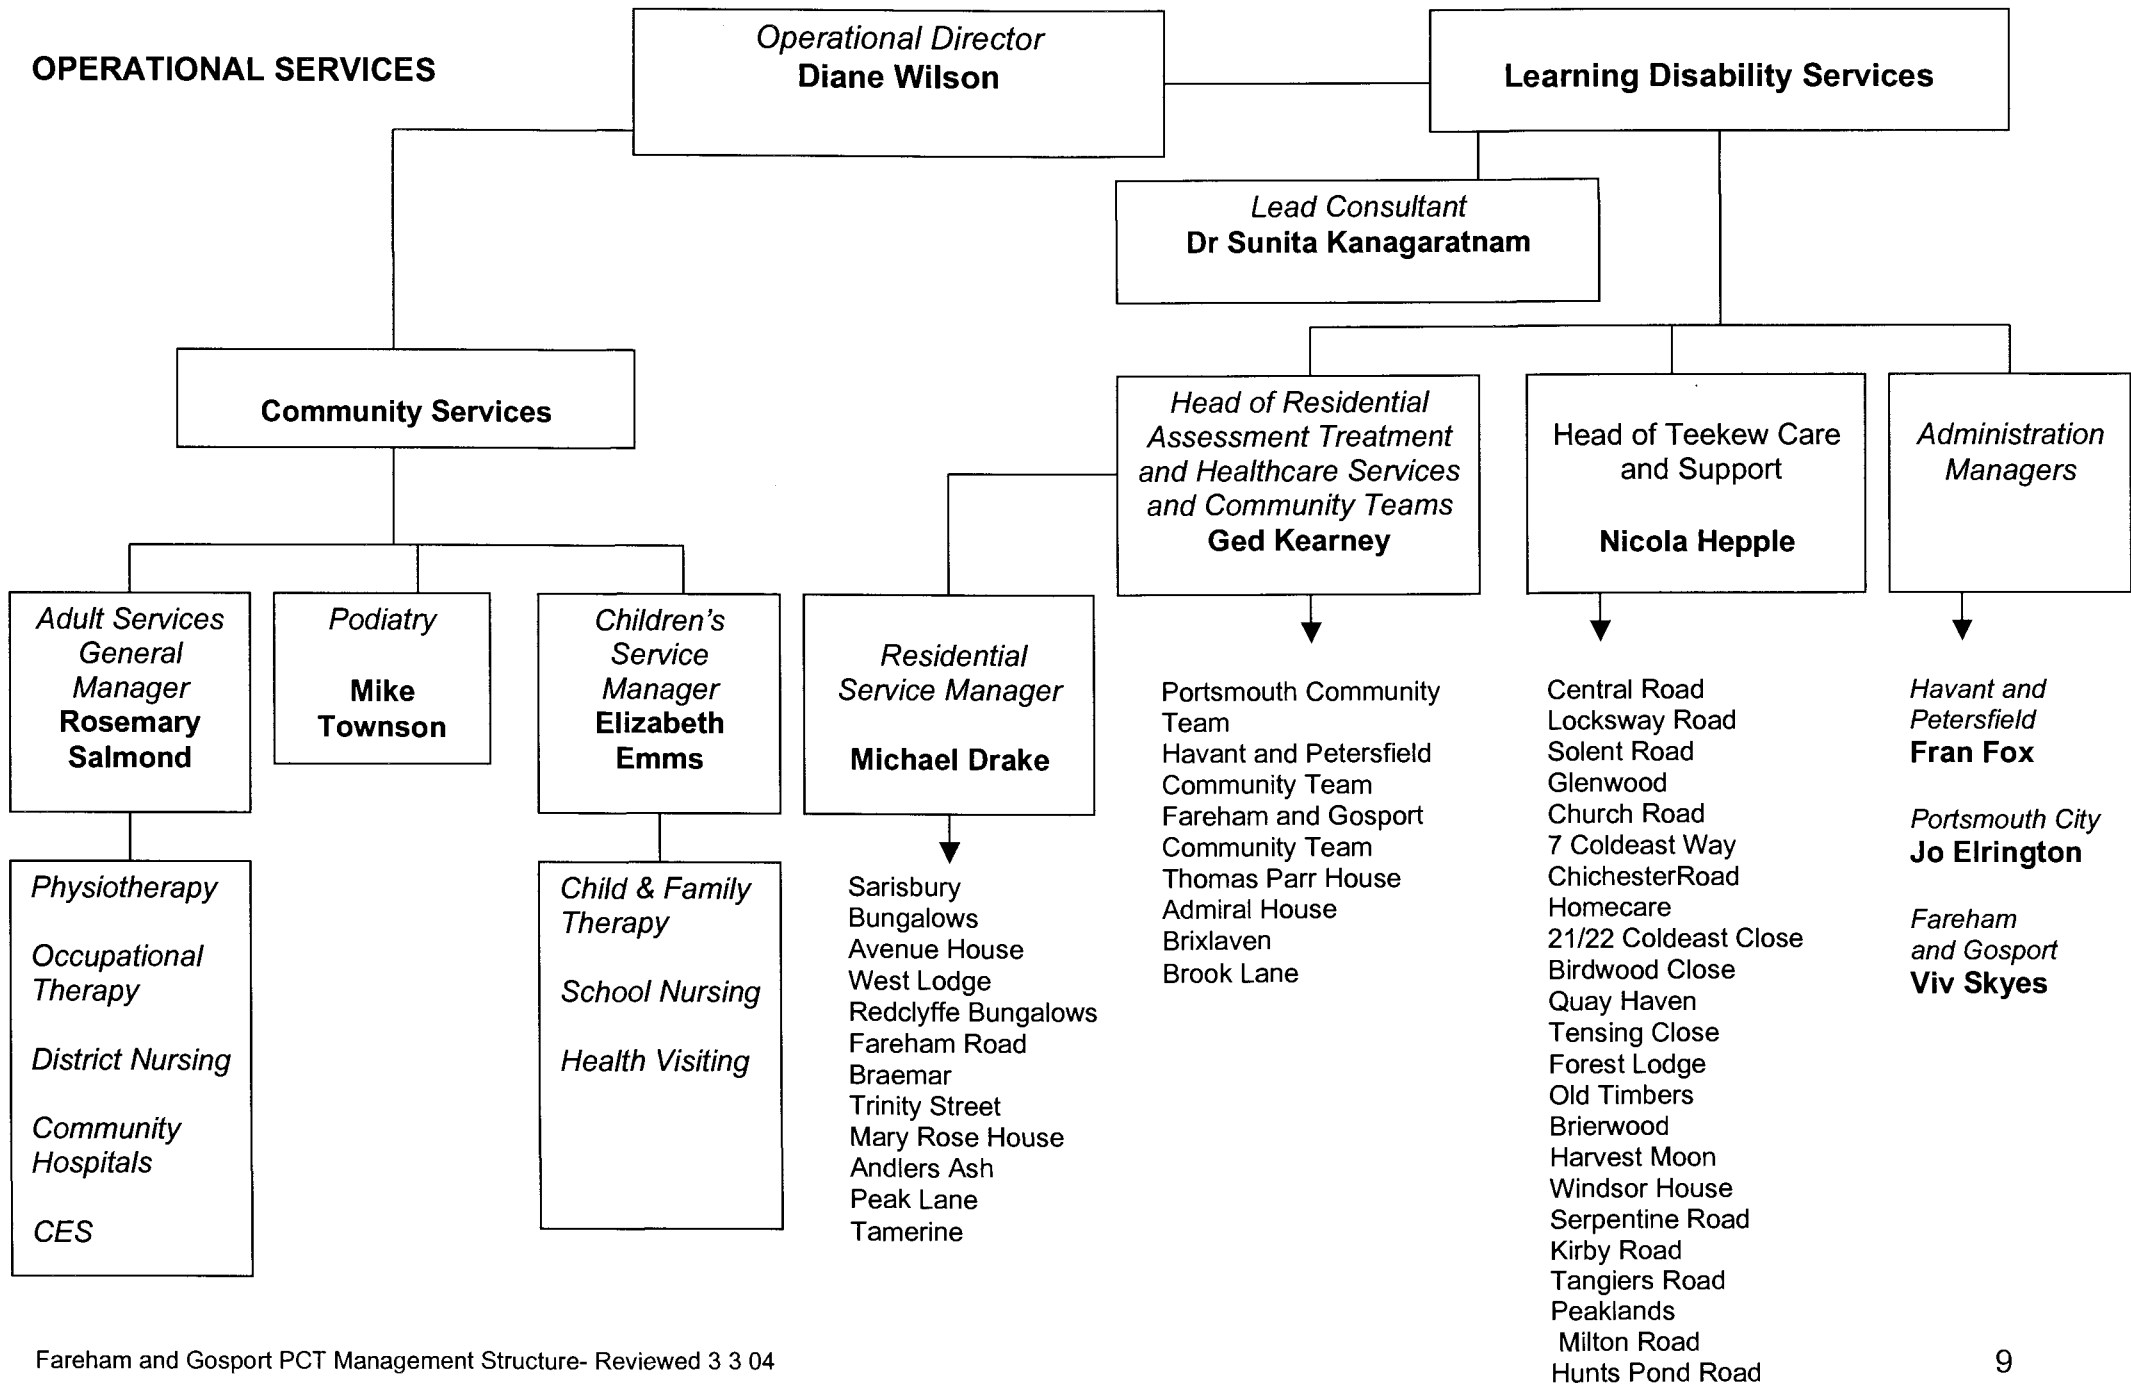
OPERATIONAL SERVICES

Operational Director
Diane Wilson

Learning Disability Services

Lead Consultant
Dr Sunita Kanagaratnam

Community Services

Head of Residential Assessment Treatment and Healthcare Services and Community Teams
Ged Kearney

Head of Teekew Care and Support

Nicola Hepple

Administration Managers

Adult Services General Manager
Rosemary Salmond

Podiatry

Mike Townson

Children's Service Manager
Elizabeth Emms

Residential Service Manager

Michael Drake

Portsmouth Community Team
Havant and Petersfield Community Team
Fareham and Gosport Community Team
Thomas Parr House
Admiral House
Brixlaven
Brook Lane

Central Road
Locksway Road
Solent Road
Glenwood
Church Road
7 Coldeast Way
ChichesterRoad
Homecare
21/22 Coldeast Close
Birdwood Close
Quay Haven
Tensing Close
Forest Lodge
Old Timbers
Brierwood
Harvest Moon
Windsor House
Serpentine Road
Kirby Road
Tangiers Road
Peaklands
Milton Road
Hunts Pond Road

Havant and Petersfield
Fran Fox

Portsmouth City
Jo Elrington

Fareham and Gosport
Viv Skyes

Physiotherapy

Occupational Therapy

District Nursing

Community Hospitals

CES

Child & Family Therapy

School Nursing

Health Visiting

Sarisbury Bungalows
Avenue House
West Lodge
Redclyffe Bungalows
Fareham Road
Braemar
Trinity Street
Mary Rose House
Andlers Ash
Peak Lane
Tamerine

Fareham and Gosport PCT Management Structure- Reviewed 3 3 04

9